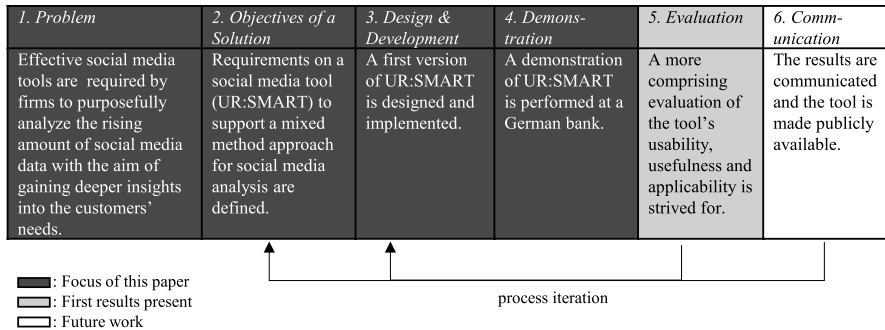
| 1. Problem | 2. Objectives of a Solution | 3. Design & Development | 4. Demonstration | 5. Evaluation | 6. Communication |
|---|---|---|---|---|---|
| Effective social media tools are required by firms to purposefully analyze the rising amount of social media data with the aim of gaining deeper insights into the customers' needs. | Requirements on a social media tool (UR:SMART) to support a mixed method approach for social media analysis are defined. | A first version of UR:SMART is designed and implemented. | A demonstration of UR:SMART is performed at a German bank. | A more comprising evaluation of the tool's usability, usefulness and applicability is strived for. | The results are communicated and the tool is made publicly available. |

process iteration

: Focus of this paper
: First results present
: Future work